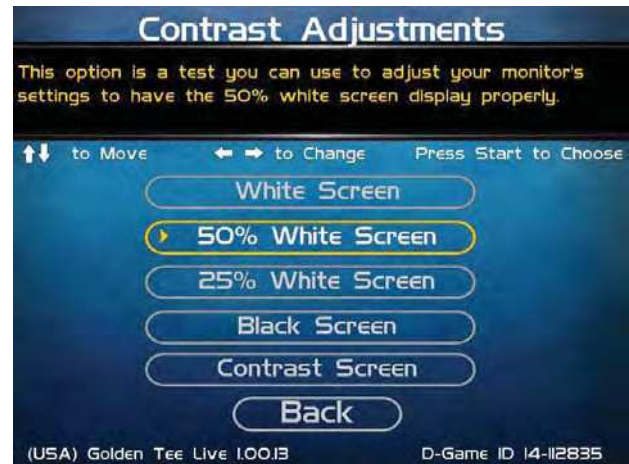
Contrast Adjustments

This option is a test you can use to adjust your monitor's settings to have the 50% white screen display properly.

↑↓ to Move ← → to Change Press Start to Choose

White Screen

50% White Screen

25% White Screen

Black Screen

Contrast Screen

Back

(USA) Golden Tee Live 1.00.13 D-Game ID 14-112835